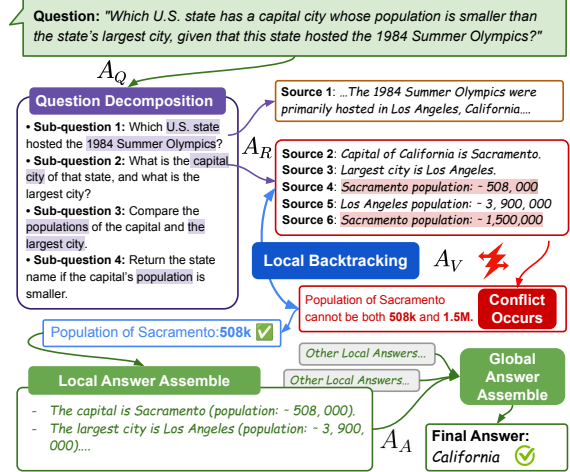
**Question:** *"Which U.S. state has a capital city whose population is smaller than the state's largest city, given that this state hosted the 1984 Summer Olympics?"*

$A_Q$

**Question Decomposition**

• **Sub-question 1:** Which U.S. state hosted the 1984 Summer Olympics?

• **Sub-question 2:** What is the capital city of that state, and what is the largest city?

• **Sub-question 3:** Compare the populations of the capital and the largest city.

• **Sub-question 4:** Return the state name if the capital's population is smaller.

**Source 1**: *...The 1984 Summer Olympics were primarily hosted in Los Angeles, California....*

$A_R$

**Source 2**: *Capital of California is Sacramento.*
**Source 3**: *Largest city is Los Angeles.*
**Source 4**: *Sacramento population: ~ 508, 000*
**Source 5**: *Los Angeles population: ~ 3, 900, 000*
**Source 6**: *Sacramento population: ~ 1,500,000*

**Local Backtracking**

$A_V$

Population of Sacramento cannot be both **508k** and **1.5M.**

**Conflict Occurs**

Population of Sacramento:**508k** ✅

*Other Local Answers...*

*Other Local Answers...*

**Local Answer Assemble**

- *The capital is Sacramento (population: ~ 508, 000).*
- *The largest city is Los Angeles (population: ~ 3, 900, 000)....*

**Global Answer Assemble**

$A_A$

**Final Answer:**
*California* ✅